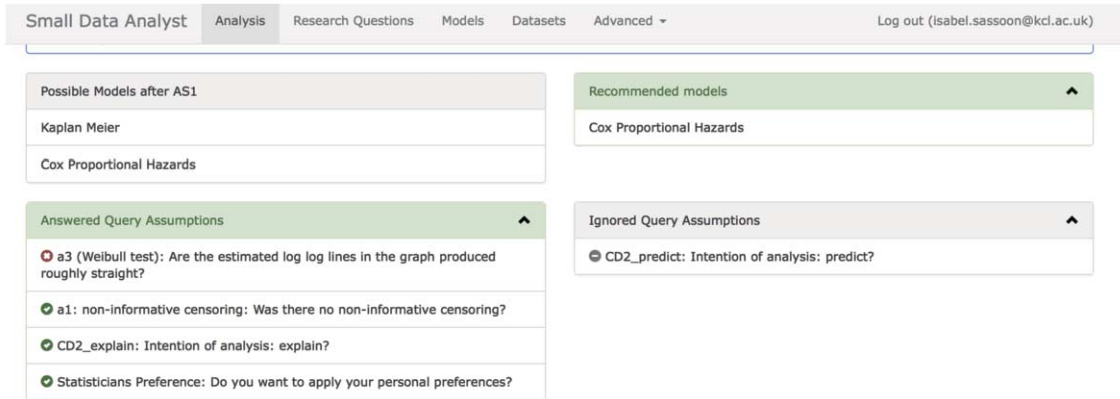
Small Data Analyst Analysis Research Questions Models Datasets Advanced ▾ Log out (isabel.sassoon@kcl.ac.uk)

Possible Models after AS1

Kaplan Meier

Cox Proportional Hazards

Recommended models

Cox Proportional Hazards

Answered Query Assumptions

a3 (Weibull test): Are the estimated log log lines in the graph produced roughly straight?

a1: non-informative censoring: Was there no non-informative censoring?

CD2_explain: Intention of analysis: explain?

Statisticians Preference: Do you want to apply your personal preferences?

Ignored Query Assumptions

CD2_predict: Intention of analysis: predict?